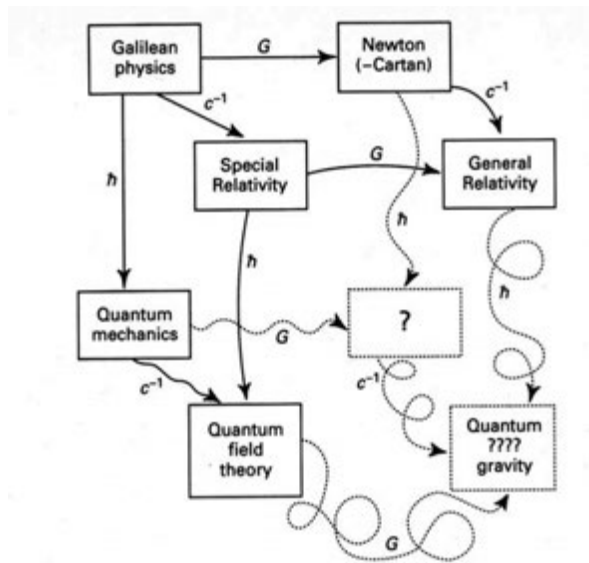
Galilean physics

$G$

Newton (–Cartan)

$c^{-1}$

$c^{-1}$

Special Relativity

$G$

General Relativity

$\hbar$

$\hbar$

$\hbar$

$\hbar$

Quantum mechanics

$G$

?

$c^{-1}$

$c^{-1}$

Quantum field theory

Quantum ???? gravity

$G$